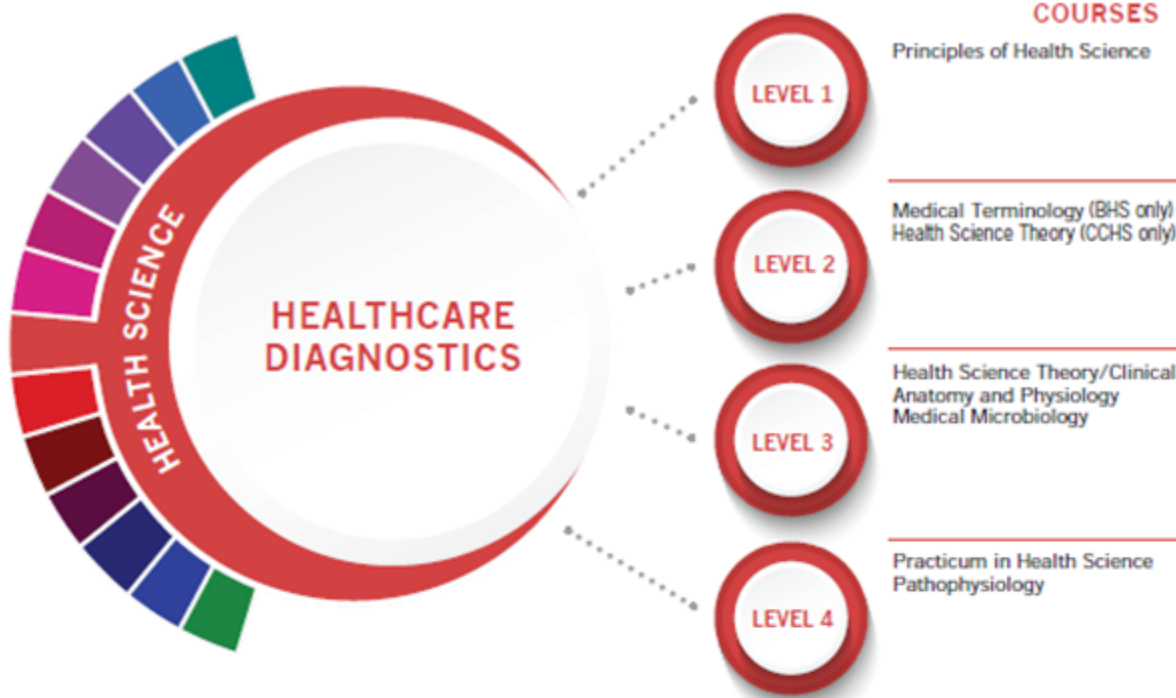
HEALTH SCIENCE

HEALTHCARE DIAGNOSTICS

COURSES

LEVEL 1

Principles of Health Science

LEVEL 2

Medical Terminology (BHS only)
Health Science Theory (CCHS only)

LEVEL 3

Health Science Theory/Clinical
Anatomy and Physiology
Medical Microbiology

LEVEL 4

Practicum in Health Science
Pathophysiology